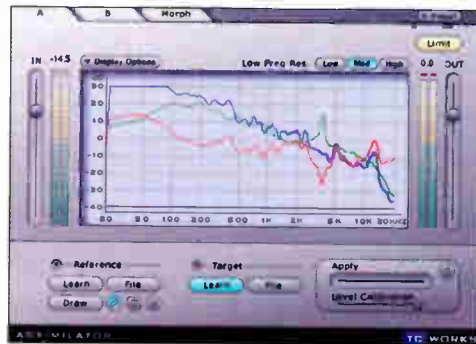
A
B
Morph
Limit
IN
-14.5
Display Options
Low Freq Res.
Low
Med
High
0.0
OUT
30
20
10
0
-10
-20
-30
-40
30
50
100
200
500
1K
2K
5K
10K
20KHZ
Reference
Learn
File
Draw
Target
Learn
File
Apply
Level C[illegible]
ASSIMILATOR
TC WORKS